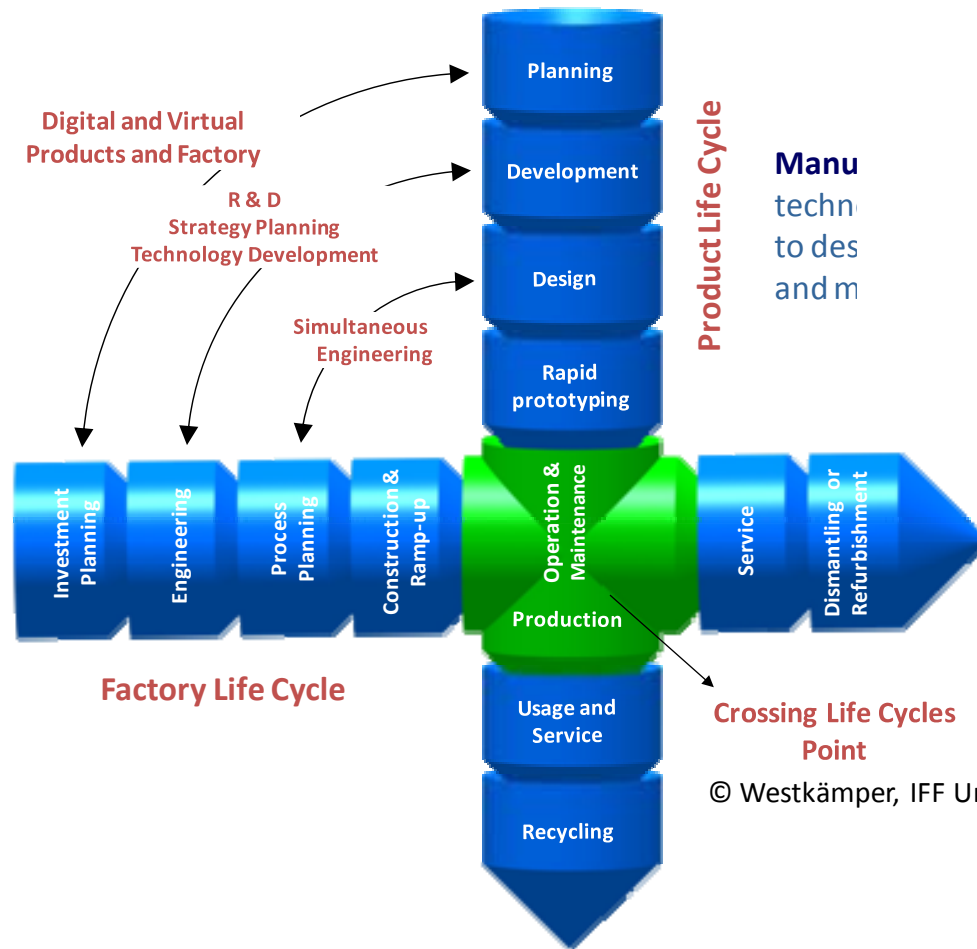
Planning

Development

Design

Rapid prototyping

Digital and Virtual Products and Factory

R & D
Strategy Planning
Technology Development

Simultaneous Engineering

Product Life Cycle

Manu
techn
to des
and m

Investment Planning

Engineering

Process Planning

Construction & Ramp-up

Operation & Maintenance

Production

Service

Dismantling or Refurbishment

Factory Life Cycle

Usage and Service

Recycling

Crossing Life Cycles Point

© Westkämper, IFF U